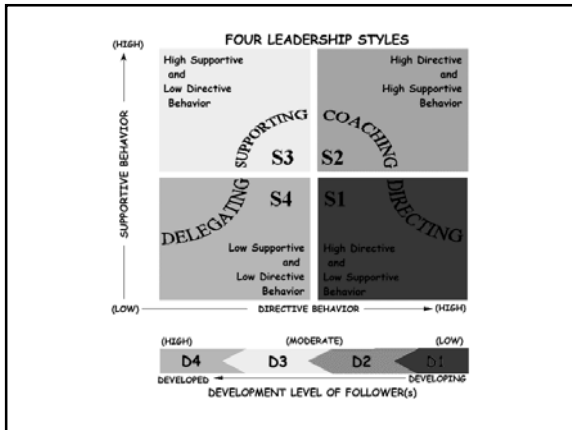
FOUR LEADERSHIP STYLES

(HIGH)

SUPPORTIVE BEHAVIOR

High Supportive and Low Directive Behavior

SUPPORTING

S3

High Directive and High Supportive Behavior

COACHING

S2

DELEGATING

S4

Low Supportive and Low Directive Behavior

S1

DIRECTING

High Directive and Low Supportive Behavior

(LOW)

DIRECTIVE BEHAVIOR

(HIGH)

(HIGH) (MODERATE) (LOW)

D4 D3 D2 D1

DEVELOPED DEVELOPING

DEVELOPMENT LEVEL OF FOLLOWER(s)